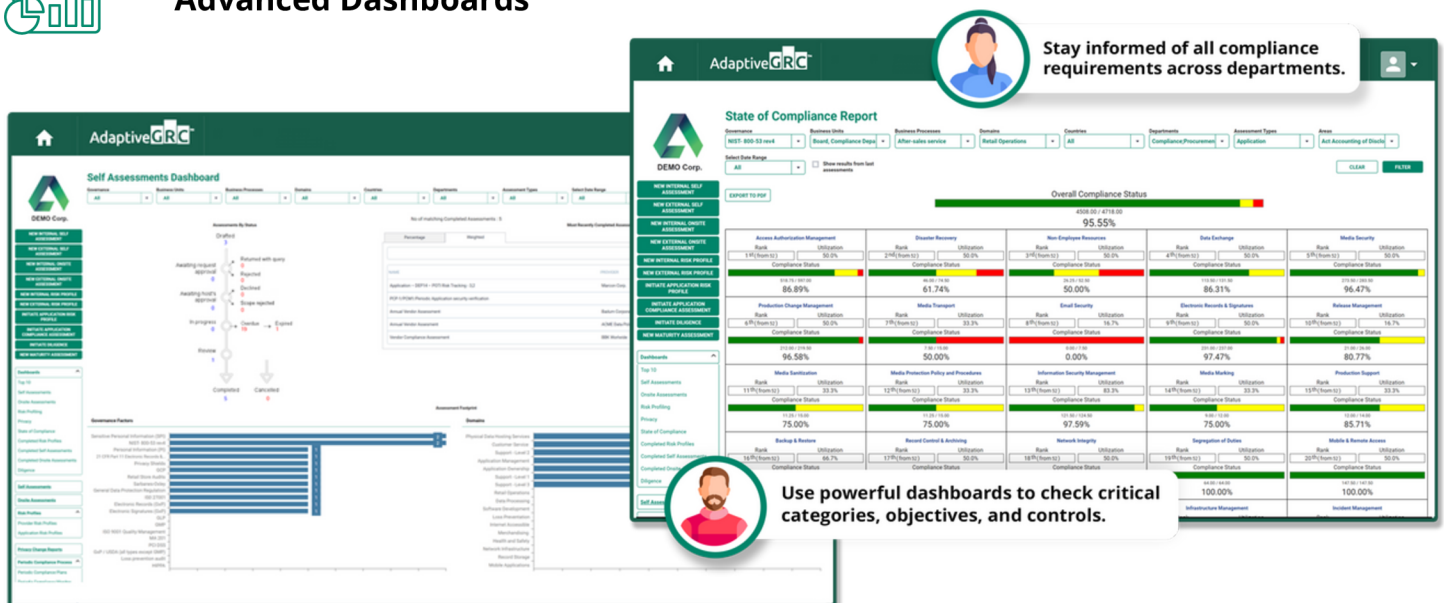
Advanced Dashboards

Stay informed of all compliance requirements across departments.

AdaptiveGRC

State of Compliance Report

DEMO Corp.

NEW INTERNAL SELF ASSESSMENT
NEW EXTERNAL SELF ASSESSMENT
NEW INTERNAL ONSITE ASSESSMENT
NEW EXTERNAL ONSITE ASSESSMENT
NEW INTERNAL RISK PROFILE
NEW EXTERNAL RISK PROFILE
INITIATE APPLICATION RISK PROFILE
INITIATE APPLICATION COMPLIANCE ASSESSMENT
INITIATE DILIGENCE
NEW MATURITY ASSESSMENT

Dashboards
Top 10
Self Assessments
Onsite Assessments
Risk Profiling
Privacy
State of Compliance
Completed Risk Profiles
Completed Self Assessments
Completed Onsite
Diligence

EXPORT TO PDF
CLEAR
FILTER

Overall Compliance Status
4508.00 / 4718.00
95.55%

| Access Authorization Management | Disaster Recovery | Non-Employee Resources | Data Exchange | Media Security |
|---|---|---|---|---|
| 86.89% | 61.74% | 50.00% | 86.31% | 96.47% |

| Production Change Management | Media Transport | Email Security | Electronic Records & Signatures | Release Management |
|---|---|---|---|---|
| 96.58% | 50.00% | 0.00% | 97.47% | 80.77% |

| Media Sanitization | Media Protection Policy and Procedures | Information Security Management | Media Marking | Production Support |
|---|---|---|---|---|
| 75.00% | 75.00% | 97.59% | 75.00% | 85.71% |

| Backup & Restore | Record Control & Archiving | Network Integrity | Segregation of Duties | Mobile & Remote Access |
|---|---|---|---|---|
| | | | 100.00% | 100.00% |

Infrastructure Management
Incident Management

Self Assessments Dashboard

Use powerful dashboards to check critical categories, objectives, and controls.